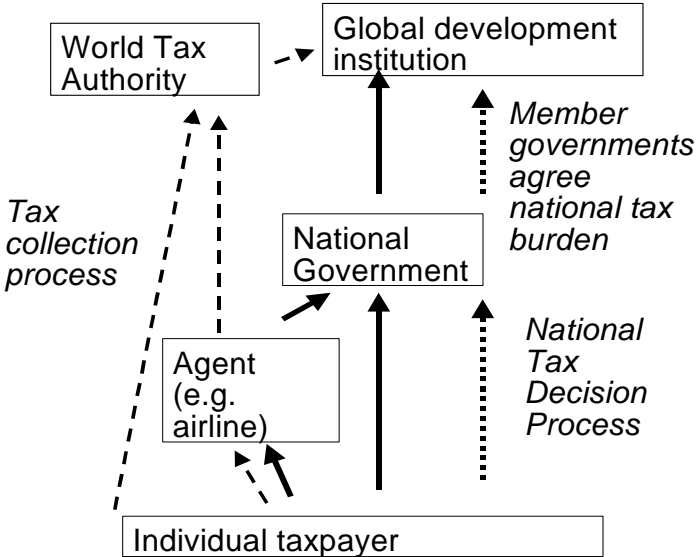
World Tax Authority

Global development institution

Member governments agree national tax burden

Tax collection process

National Government

Agent (e.g. airline)

National Tax Decision Process

Individual taxpayer